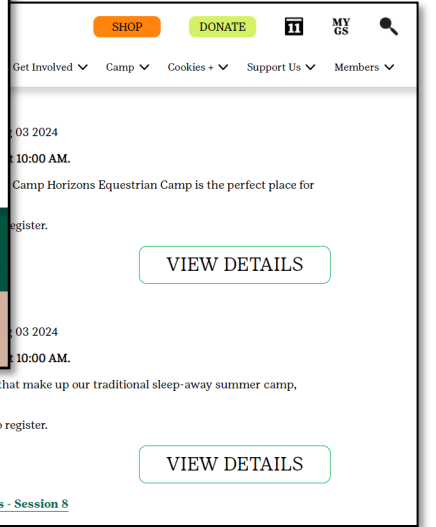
SHOP DONATE MY GS

Get Involved Camp Cookies + Support Us Members

g 03 2024

t 10:00 AM.

Camp Horizons Equestrian Camp is the perfect place for

egister.

VIEW DETAILS

g 03 2024

t 10:00 AM.

hat make up our traditional sleep-away summer camp,

o register.

VIEW DETAILS

s - Session 8